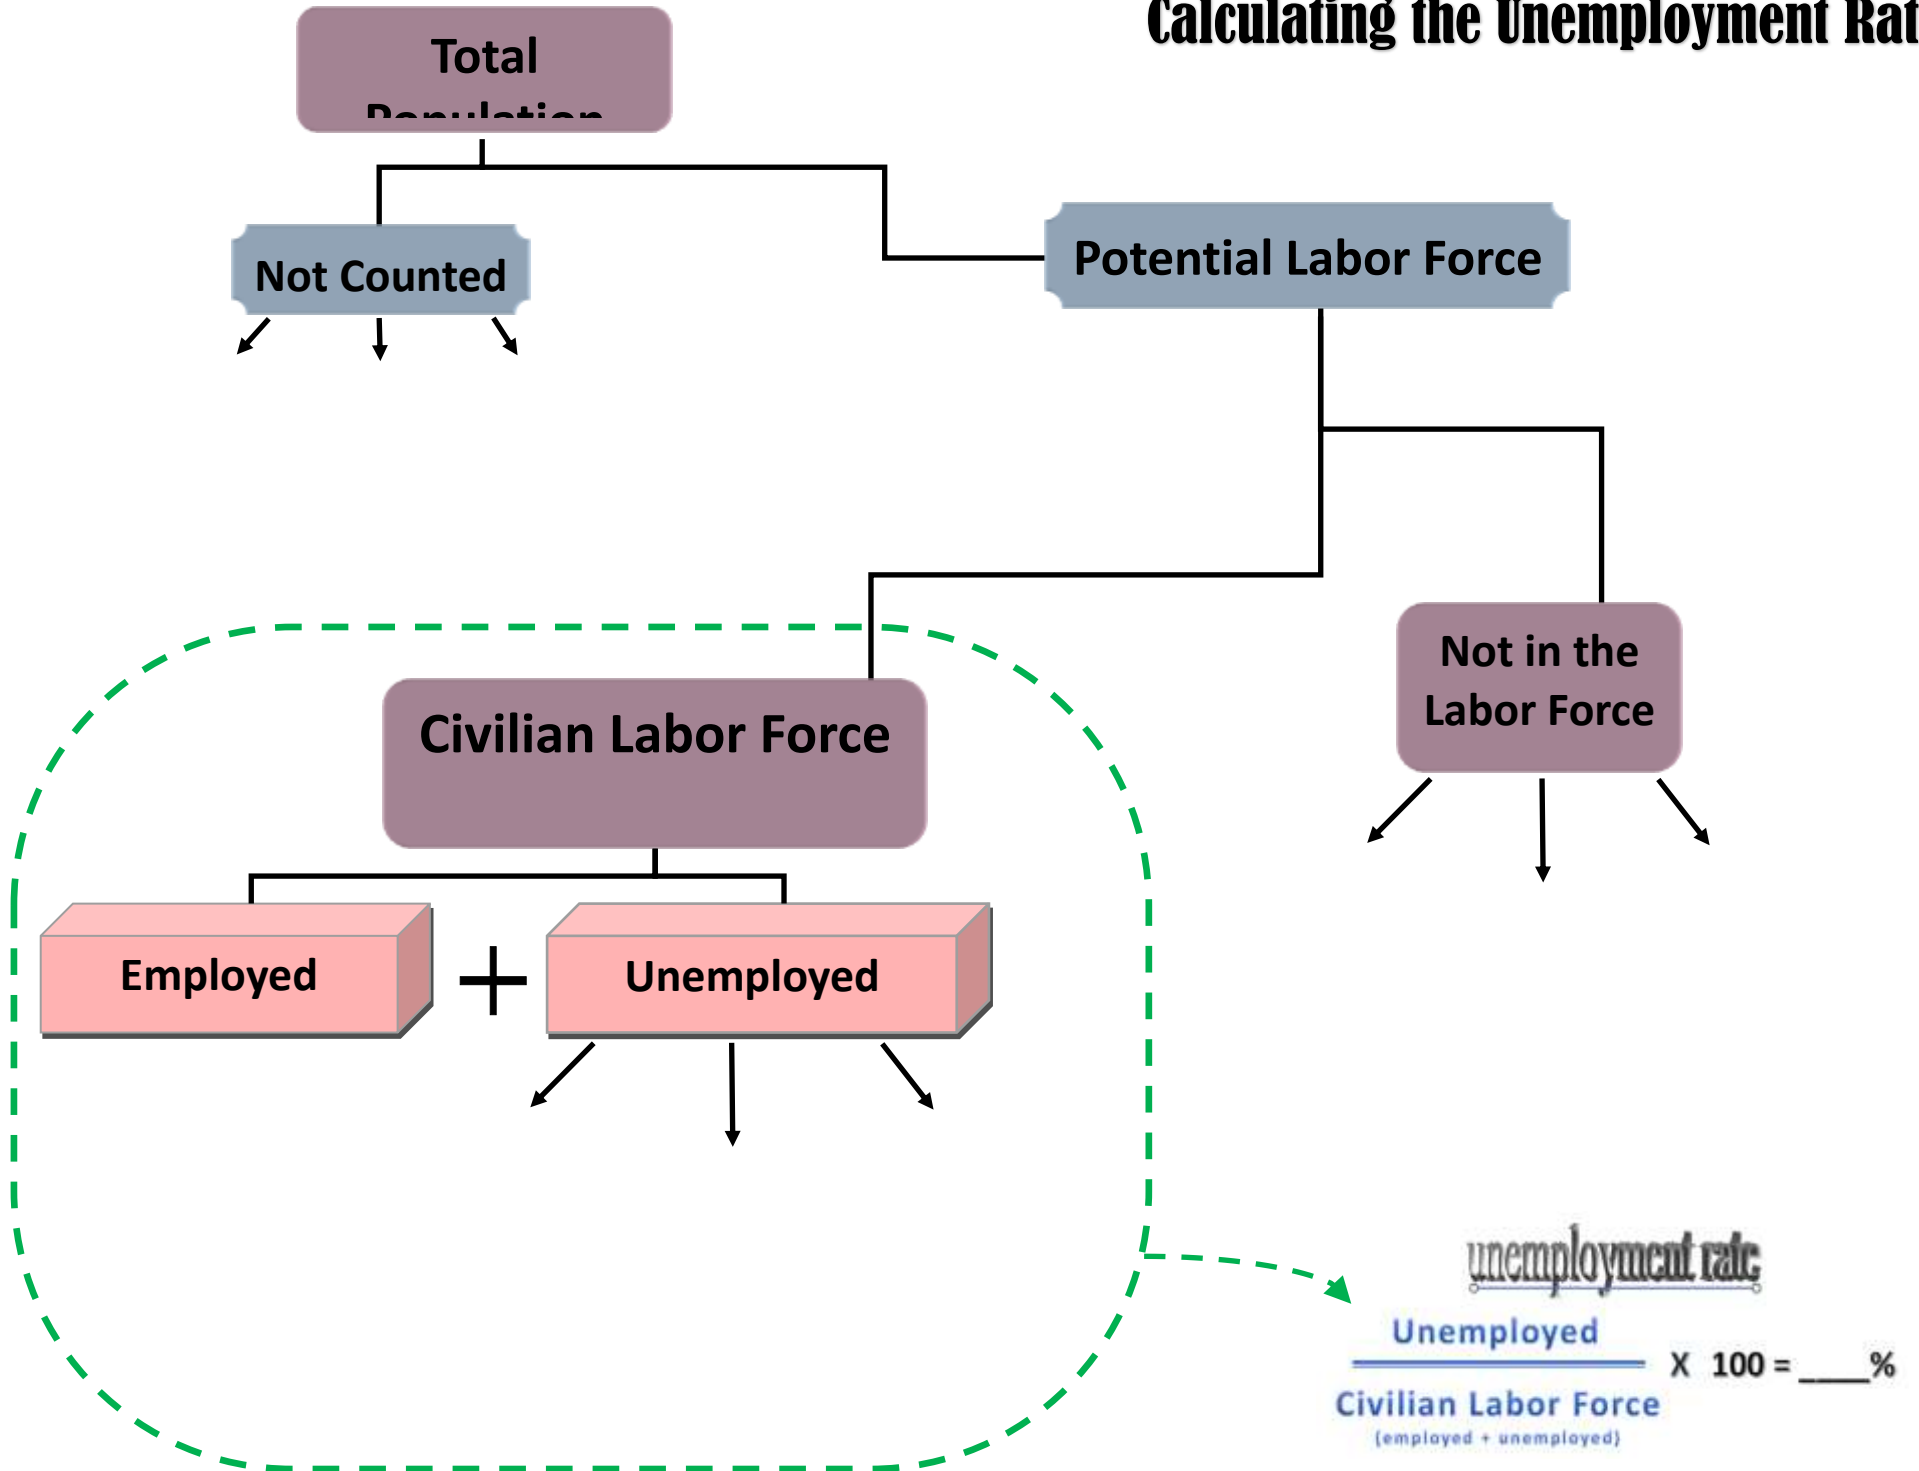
Calculating the Unemployment Rat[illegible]

Total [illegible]

Not Counted

Potential Labor Force

Not in the Labor Force

Civilian Labor Force

Employed + Unemployed

unemployment rate

$\frac{\text{Unemployed}}{\text{Civilian Labor Force}}$ X 100 = ____%

(employed + unemployed)